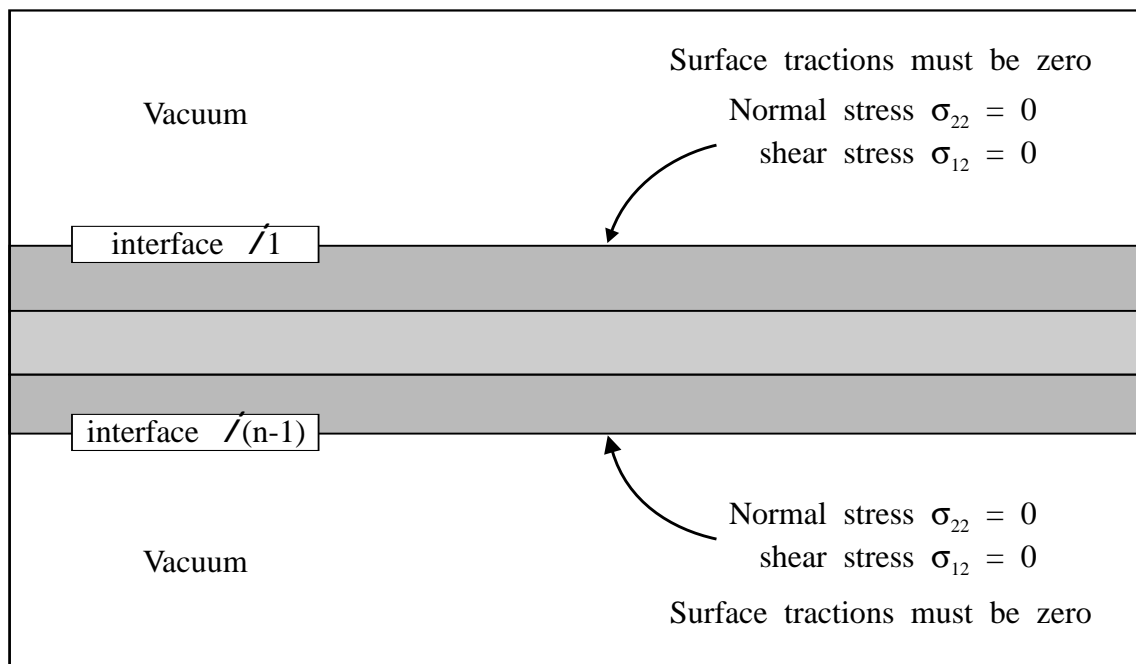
Surface tractions must be zero

Vacuum

Normal stress $\sigma_{22} = 0$

shear stress $\sigma_{12} = 0$

interface $ℓ_1$

interface $ℓ_{(n-1)}$

Normal stress $\sigma_{22} = 0$

shear stress $\sigma_{12} = 0$

Vacuum

Surface tractions must be zero